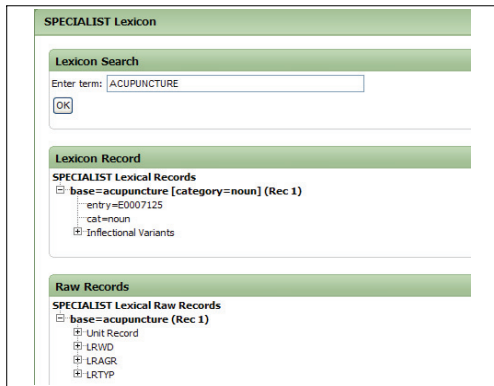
SPECIALIST Lexicon

Lexicon Search

Enter term: ACUPUNCTURE

OK

Lexicon Record

SPECIALIST Lexical Records

base=acupuncture [category=noun] (Rec 1)

entry=E0007125

cat=noun

Inflectional Variants

Raw Records

SPECIALIST Lexical Raw Records

base=acupuncture (Rec 1)

Unit Record

LRWD

LRAGR

LRTYP